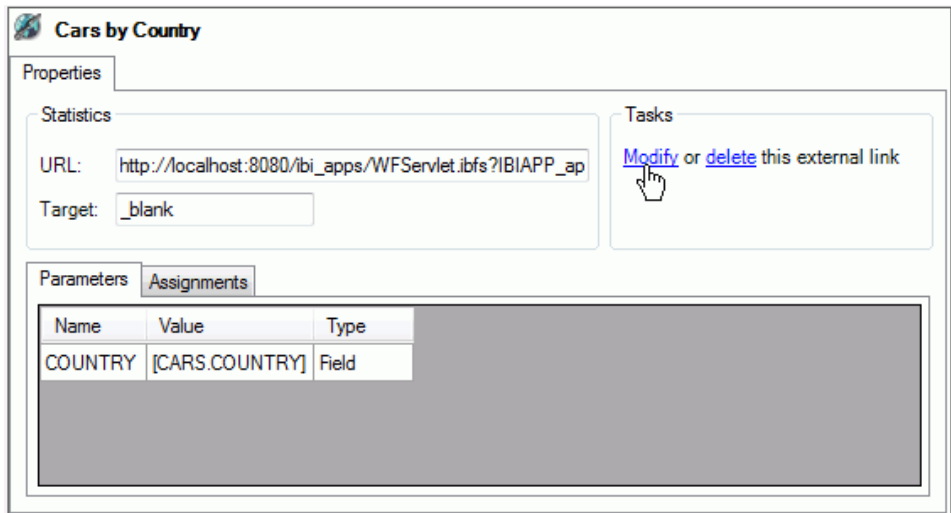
Cars by Country

Properties

Statistics

URL: http://localhost:8080/ibi_apps/WFServlet.ibfs?IBIAPP_ap

Target: _blank

Tasks

Modify or delete this external link

Parameters Assignments

| Name | Value | Type |
|---|---|---|
| COUNTRY | [CARS.COUNTRY] | Field |